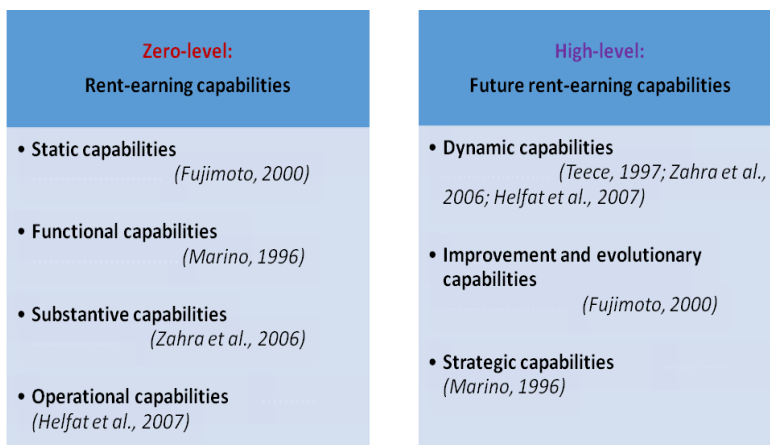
Zero-level:
Rent-earning capabilities

• Static capabilities (Fujimoto, 2000)

• Functional capabilities (Marino, 1996)

• Substantive capabilities (Zahra et al., 2006)

• Operational capabilities (Helfat et al., 2007)

High-level:
Future rent-earning capabilities

• Dynamic capabilities (Teece, 1997; Zahra et al., 2006; Helfat et al., 2007)

• Improvement and evolutionary capabilities (Fujimoto, 2000)

• Strategic capabilities (Marino, 1996)